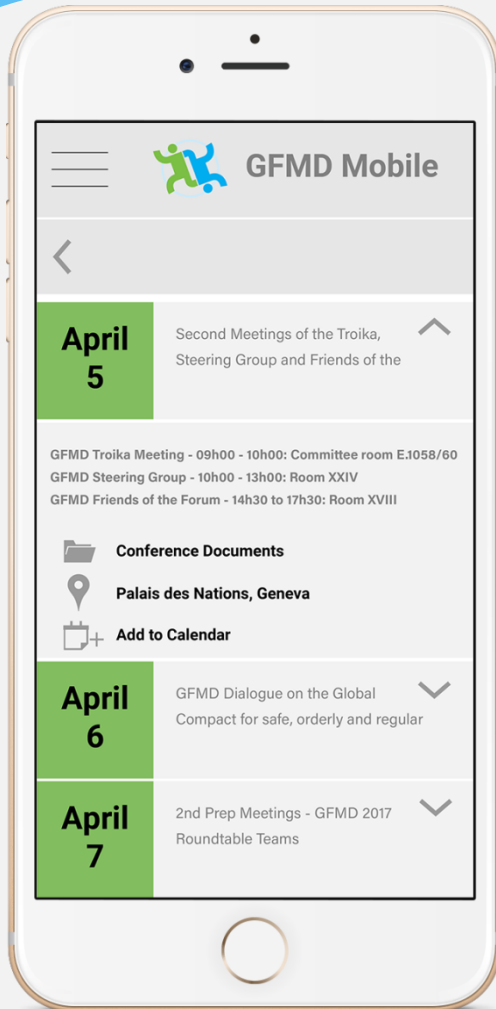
GFMD Mobile

April 5

Second Meetings of the Troika, Steering Group and Friends of the

GFMD Troika Meeting - 09h00 - 10h00: Committee room E.1058/60
GFMD Steering Group - 10h00 - 13h00: Room XXIV
GFMD Friends of the Forum - 14h30 to 17h30: Room XVIII

Conference Documents

Palais des Nations, Geneva

Add to Calendar

April 6

GFMD Dialogue on the Global Compact for safe, orderly and regular

April 7

2nd Prep Meetings - GFMD 2017 Roundtable Teams